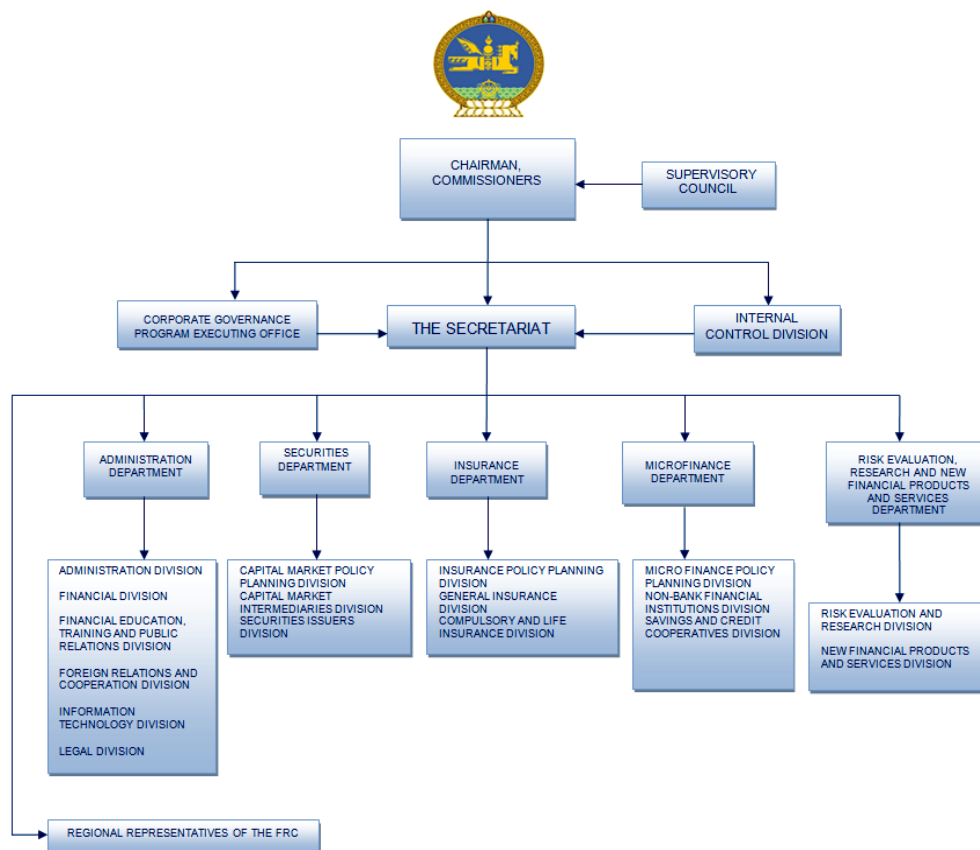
CHAIRMAN, COMMISSIONERS

SUPERVISORY COUNCIL

CORPORATE GOVERNANCE PROGRAM EXECUTING OFFICE

THE SECRETARIAT

INTERNAL CONTROL DIVISION

ADMINISTRATION DEPARTMENT

SECURITIES DEPARTMENT

INSURANCE DEPARTMENT

MICROFINANCE DEPARTMENT

RISK EVALUATION, RESEARCH AND NEW FINANCIAL PRODUCTS AND SERVICES DEPARTMENT

ADMINISTRATION DIVISION

FINANCIAL DIVISION

FINANCIAL EDUCATION, TRAINING AND PUBLIC RELATIONS DIVISION

FOREIGN RELATIONS AND COOPERATION DIVISION

INFORMATION TECHNOLOGY DIVISION

LEGAL DIVISION

CAPITAL MARKET POLICY PLANNING DIVISION
CAPITAL MARKET INTERMEDIARIES DIVISION
SECURITIES ISSUERS DIVISION

INSURANCE POLICY PLANNING DIVISION
GENERAL INSURANCE DIVISION
COMPULSORY AND LIFE INSURANCE DIVISION

MICRO FINANCE POLICY PLANNING DIVISION
NON-BANK FINANCIAL INSTITUTIONS DIVISION
SAVINGS AND CREDIT COOPERATIVES DIVISION

RISK EVALUATION AND RESEARCH DIVISION

NEW FINANCIAL PRODUCTS AND SERVICES DIVISION

REGIONAL REPRESENTATIVES OF THE FRC